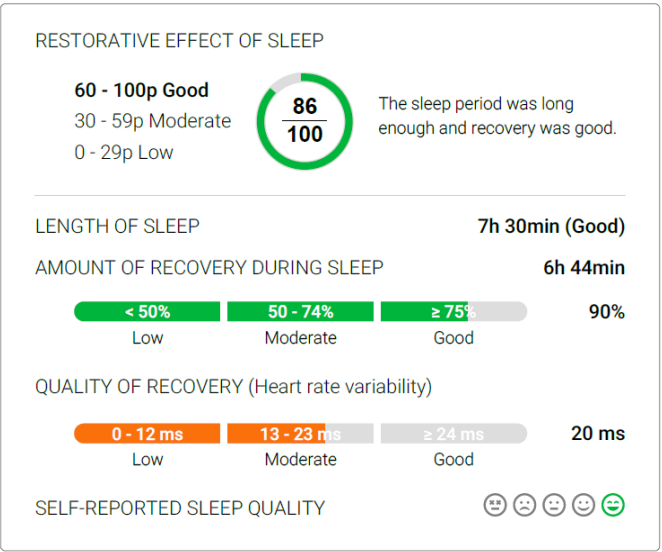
RESTORATIVE EFFECT OF SLEEP

60 - 100p Good
30 - 59p Moderate
0 - 29p Low

$\frac{86}{100}$

The sleep period was long enough and recovery was good.

LENGTH OF SLEEP 7h 30min (Good)

AMOUNT OF RECOVERY DURING SLEEP 6h 44min

< 50% | 50 - 74% | ≥ 75% 90%
Low | Moderate | Good

QUALITY OF RECOVERY (Heart rate variability)

0 - 12 ms | 13 - 23 ms | ≥ 24 ms 20 ms
Low | Moderate | Good

SELF-REPORTED SLEEP QUALITY